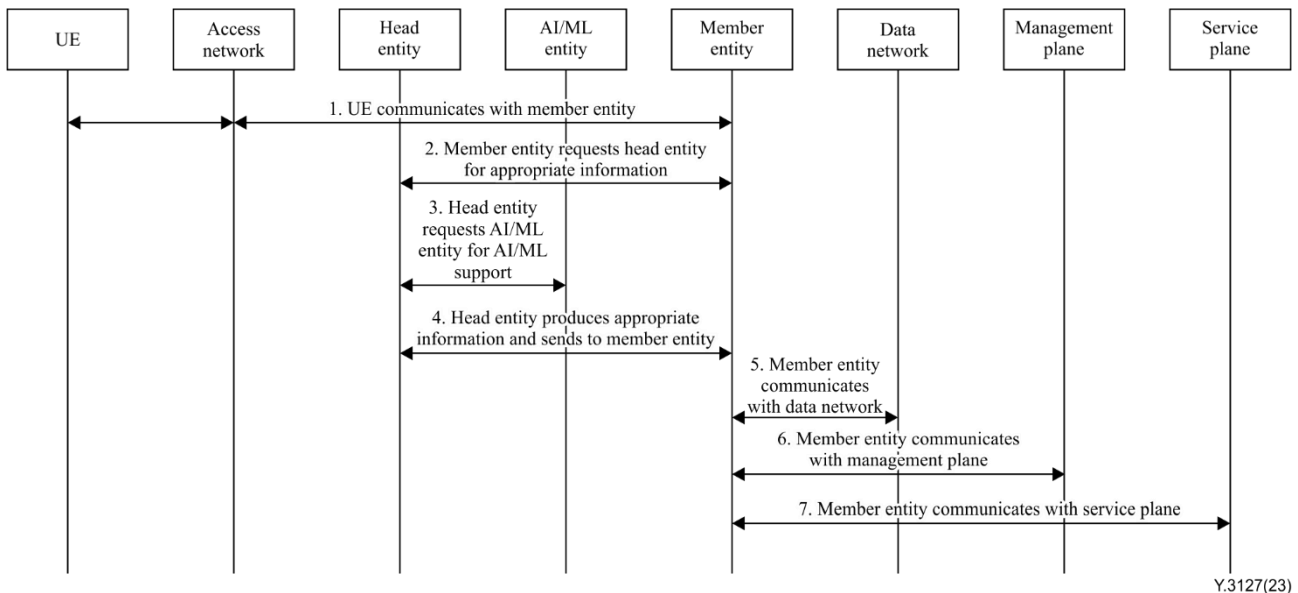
UE

Access network

Head entity

AI/ML entity

Member entity

Data network

Management plane

Service plane

1. UE communicates with member entity

2. Member entity requests head entity for appropriate information

3. Head entity requests AI/ML entity for AI/ML support

4. Head entity produces appropriate information and sends to member entity

5. Member entity communicates with data network

6. Member entity communicates with management plane

7. Member entity communicates with service plane

Y.3127(23)